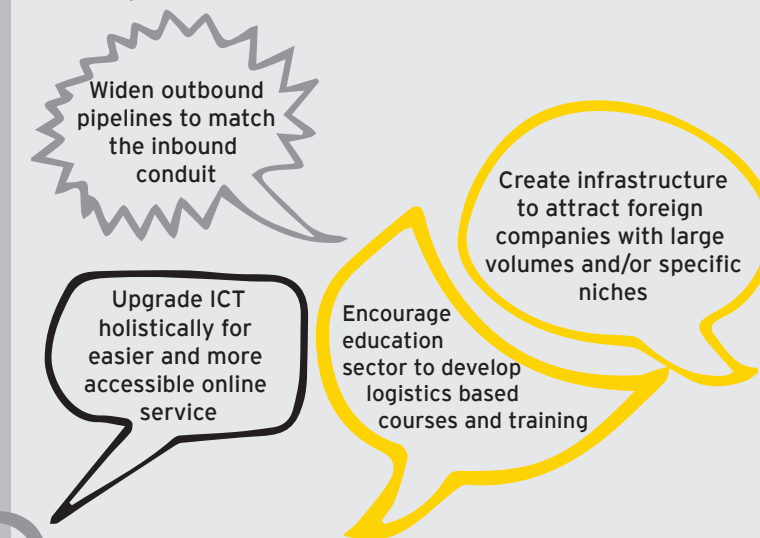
Widen outbound pipelines to match the inbound conduit

Create infrastructure to attract foreign companies with large volumes and/or specific niches

Upgrade ICT holistically for easier and more accessible online service

Encourage education sector to develop logistics based courses and training